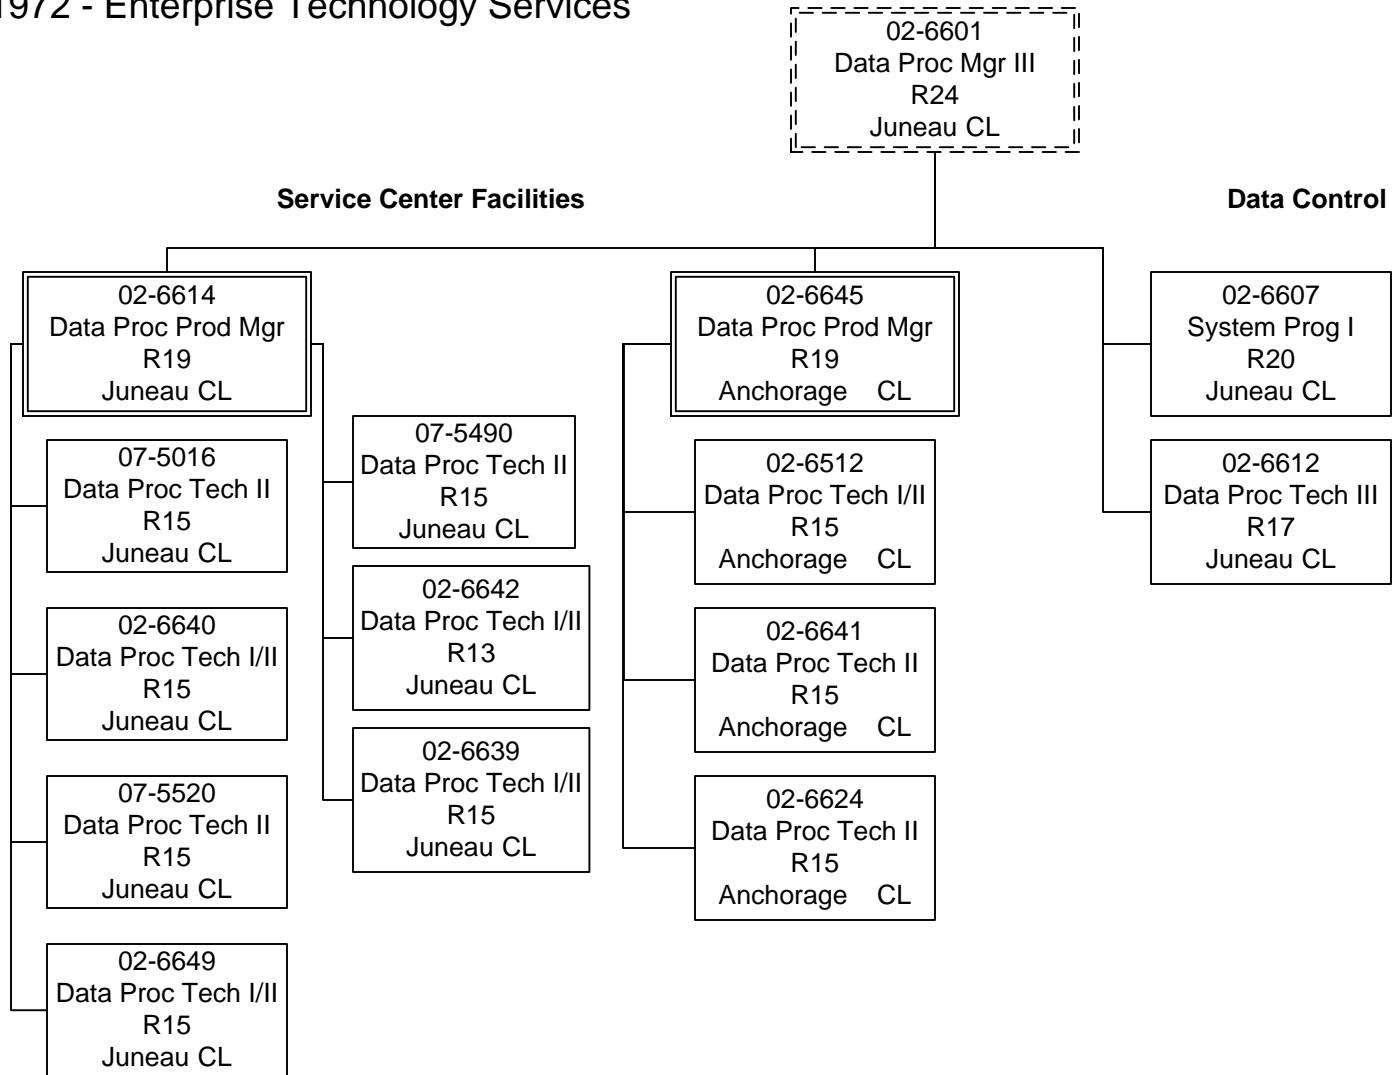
1972 - Enterprise Technology Services

02-6601
Data Proc Mgr III
R24
Juneau CL

Service Center Facilities

Data Control

02-6614
Data Proc Prod Mgr
R19
Juneau CL

07-5016
Data Proc Tech II
R15
Juneau CL

02-6640
Data Proc Tech I/II
R15
Juneau CL

07-5520
Data Proc Tech II
R15
Juneau CL

02-6649
Data Proc Tech I/II
R15
Juneau CL

07-5490
Data Proc Tech II
R15
Juneau CL

02-6642
Data Proc Tech I/II
R13
Juneau CL

02-6639
Data Proc Tech I/II
R15
Juneau CL

02-6645
Data Proc Prod Mgr
R19
Anchorage CL

02-6512
Data Proc Tech I/II
R15
Anchorage CL

02-6641
Data Proc Tech II
R15
Anchorage CL

02-6624
Data Proc Tech II
R15
Anchorage CL

02-6607
System Prog I
R20
Juneau CL

02-6612
Data Proc Tech III
R17
Juneau CL